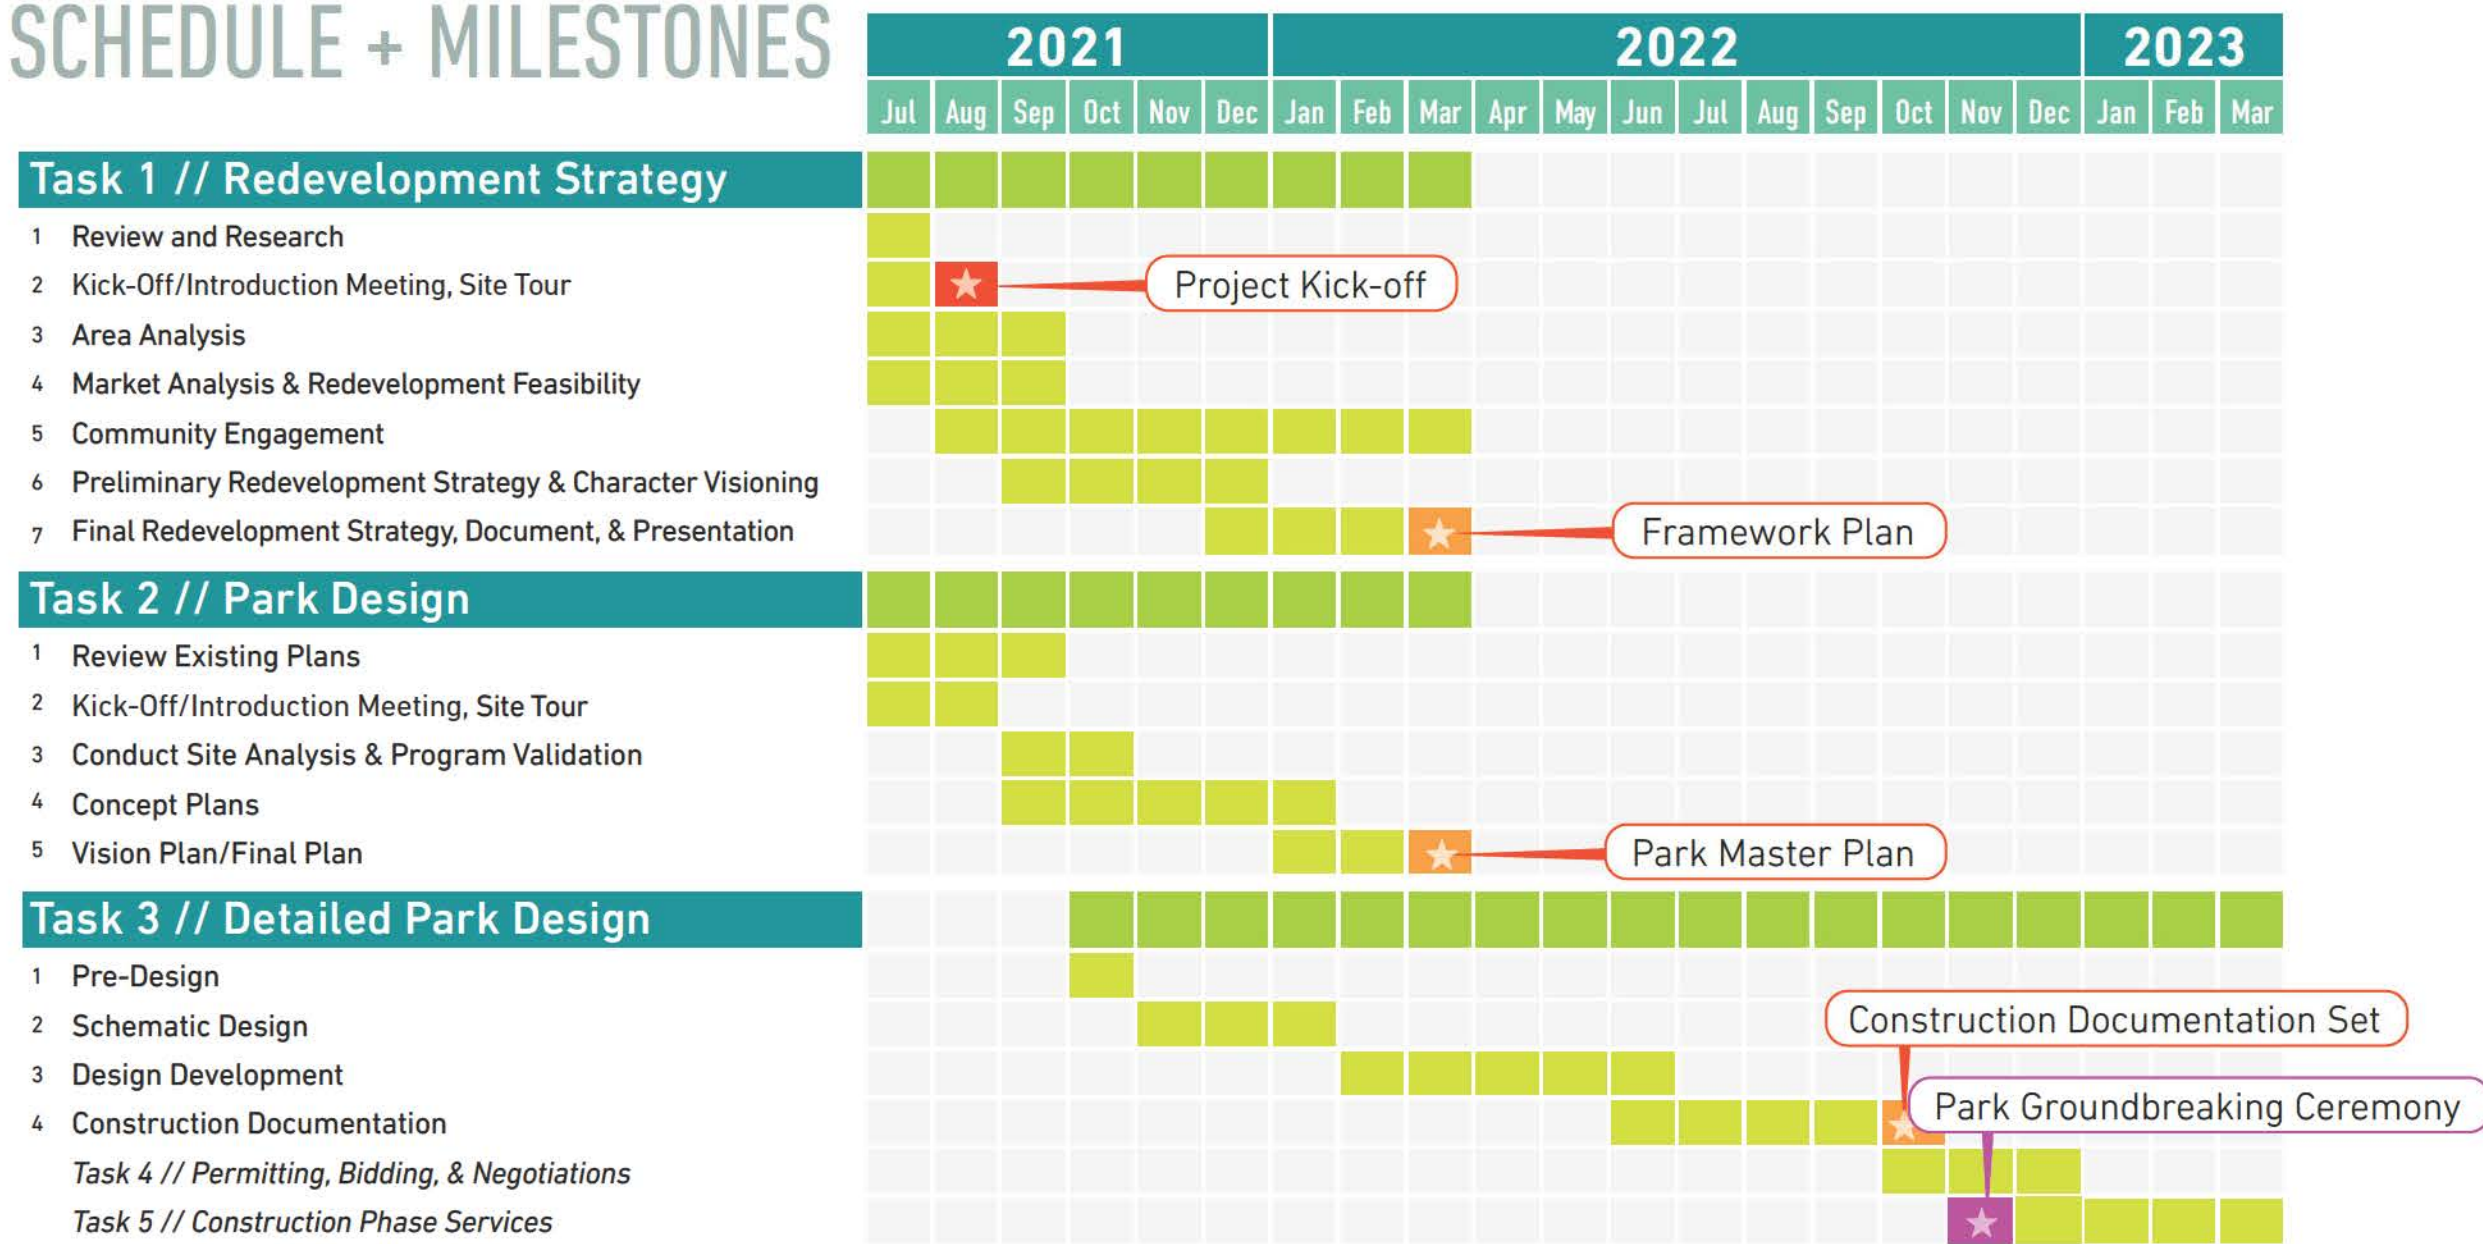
SCHEDULE + MILESTONES

| | 2021 | | | | | | 2022 | | | | | | | | | | | | 2023 | | |
|---|---|---|---|---|---|---|---|---|---|---|---|---|---|---|---|---|---|---|---|---|---|
| | Jul | Aug | Sep | Oct | Nov | Dec | Jan | Feb | Mar | Apr | May | Jun | Jul | Aug | Sep | Oct | Nov | Dec | Jan | Feb | Mar |

Task 1 // Redevelopment Strategy
1 Review and Research
2 Kick-Off/Introduction Meeting, Site Tour
3 Area Analysis
4 Market Analysis & Redevelopment Feasibility
5 Community Engagement
6 Preliminary Redevelopment Strategy & Character Visioning
7 Final Redevelopment Strategy, Document, & Presentation

Project Kick-off

Framework Plan

Task 2 // Park Design
1 Review Existing Plans
2 Kick-Off/Introduction Meeting, Site Tour
3 Conduct Site Analysis & Program Validation
4 Concept Plans
5 Vision Plan/Final Plan

Park Master Plan

Task 3 // Detailed Park Design
1 Pre-Design
2 Schematic Design
3 Design Development
4 Construction Documentation
Task 4 // Permitting, Bidding, & Negotiations
Task 5 // Construction Phase Services

Construction Documentation Set

Park Groundbreaking Ceremony